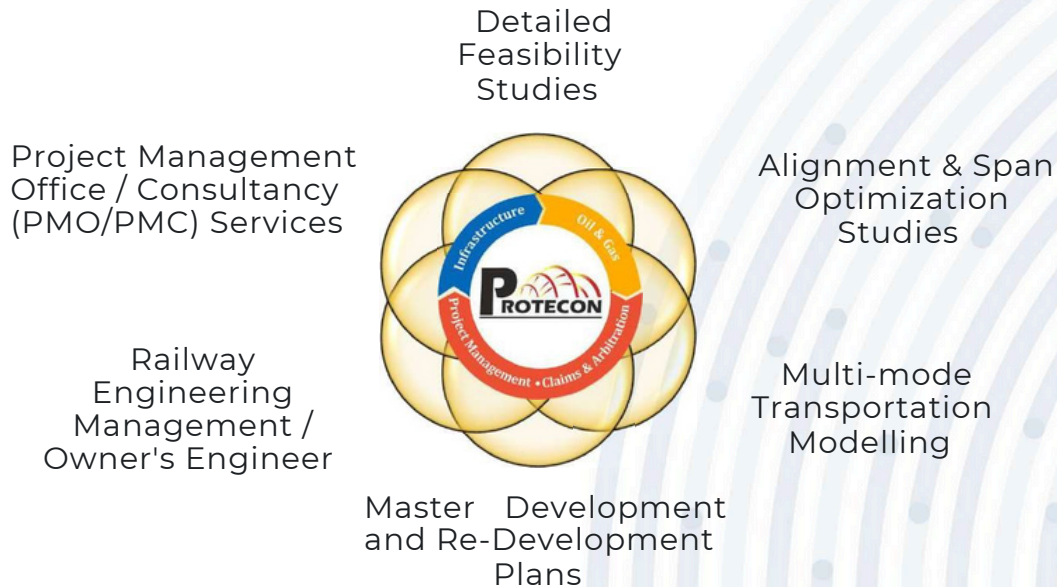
Detailed Feasibility Studies

Project Management Office / Consultancy (PMO/PMC) Services

Alignment & Span Optimization Studies

Infrastructure
Oil & Gas
PROTECON
Project Management • Claims & Arbitration

Railway Engineering Management / Owner's Engineer

Multi-mode Transportation Modelling

Master Development and Re-Development Plans